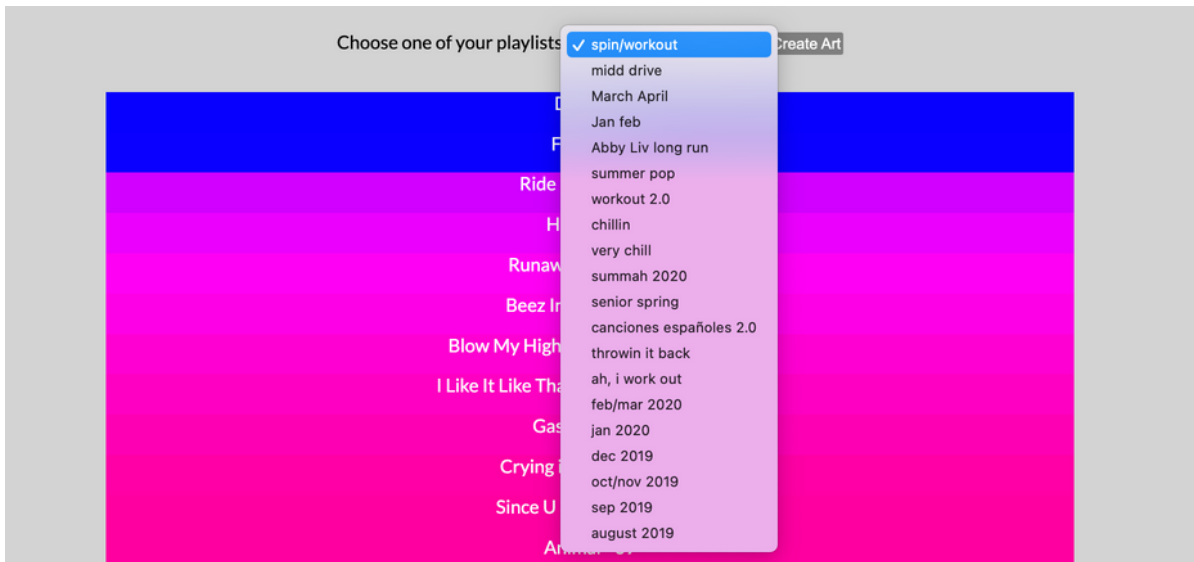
Choose one of your playlists ✓ spin/workout Create Art

midd drive
March April
Jan feb
Abby Liv long run
summer pop
workout 2.0
chillin
very chill
summah 2020
senior spring
canciones españoles 2.0
throwin it back
ah, i work out
feb/mar 2020
jan 2020
dec 2019
oct/nov 2019
sep 2019
august 2019

D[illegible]
F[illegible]
Ride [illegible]
H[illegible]
Runaw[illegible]
Beez In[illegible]
Blow My High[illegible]
I Like It Like Tha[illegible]
Gas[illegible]
Crying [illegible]
Since U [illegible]
An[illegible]